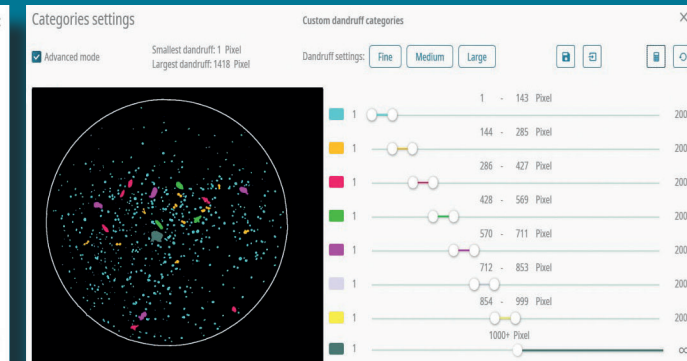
Categories settings

Custom dandruff categories

×

Advanced mode

Smallest dandruff: 1 Pixel
Largest dandruff: 1418 Pixel

Dandruff settings: Fine Medium Large

1 - 143 Pixel
1 200

144 - 285 Pixel
1 200

286 - 427 Pixel
1 200

428 - 569 Pixel
1 200

570 - 711 Pixel
1 200

712 - 853 Pixel
1 200

854 - 999 Pixel
1 200

1000+ Pixel
1 ∞